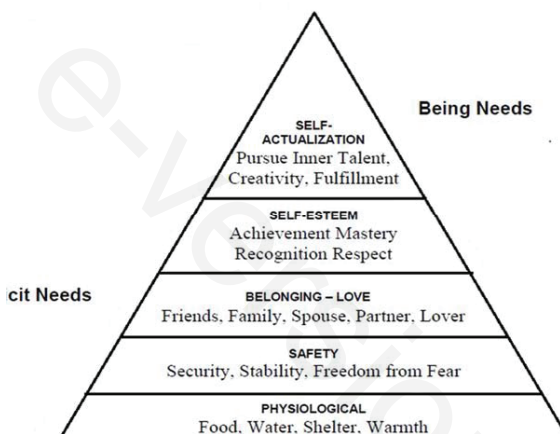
Being Needs

SELF-ACTUALIZATION
Pursue Inner Talent, Creativity, Fulfillment

SELF-ESTEEM
Achievement Mastery
Recognition Respect

cit Needs

BELONGING – LOVE
Friends, Family, Spouse, Partner, Lover

SAFETY
Security, Stability, Freedom from Fear

PHYSIOLOGICAL
Food, Water, Shelter, Warmth